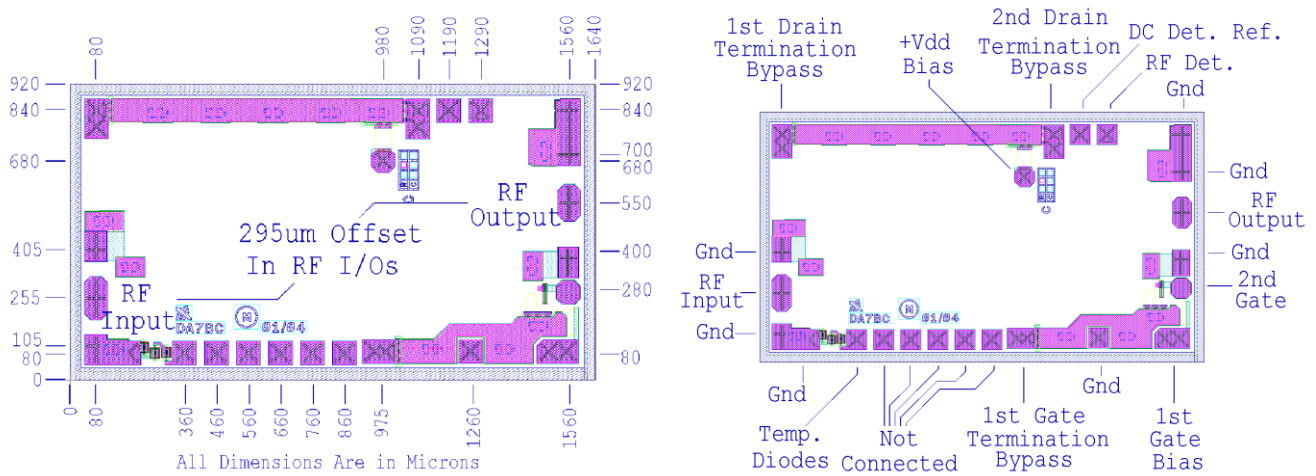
80
980
1090
1190
1290
1560
1640
920
840
680
920
840
700
680
550
400
280
80
405
255
105
80
0
295um Offset
In RF I/Os
RF
Output
RF
Input
DA7BC
01/04
0
80
360
460
560
660
760
860
975
1260
1560
All Dimensions Are in Microns

1st Drain
Termination
Bypass
+Vdd
Bias
2nd Drain
Termination
Bypass
DC Det. Ref.
RF Det.
Gnd
Gnd
RF
Output
Gnd
2nd
Gate
Gnd
RF
Input
Gnd
DA7BC
01/04
Gnd
Temp.
Diodes
Not
Connected
1st Gate
Termination
Bypass
Gnd
1st
Gate
Bias